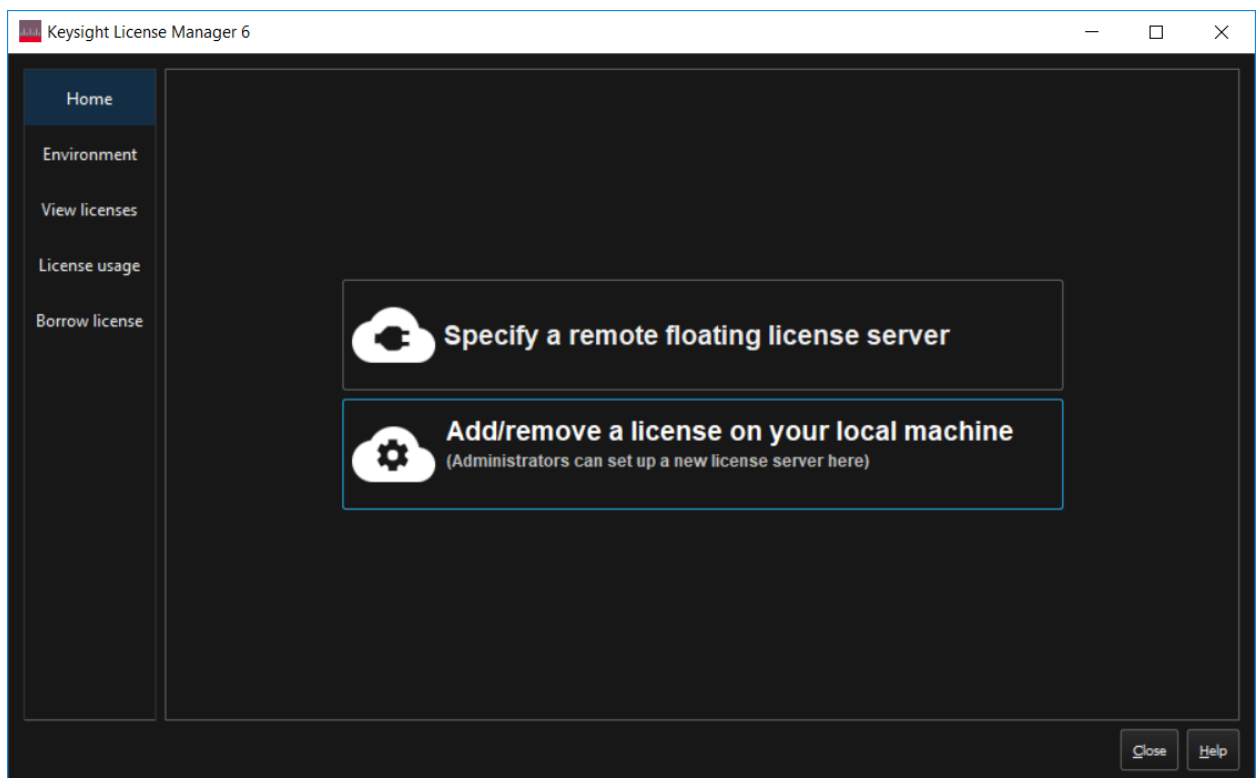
Keysight License Manager 6

Home
Environment
View licenses
License usage
Borrow license

Specify a remote floating license server

Add/remove a license on your local machine
(Administrators can set up a new license server here)

Close
Help